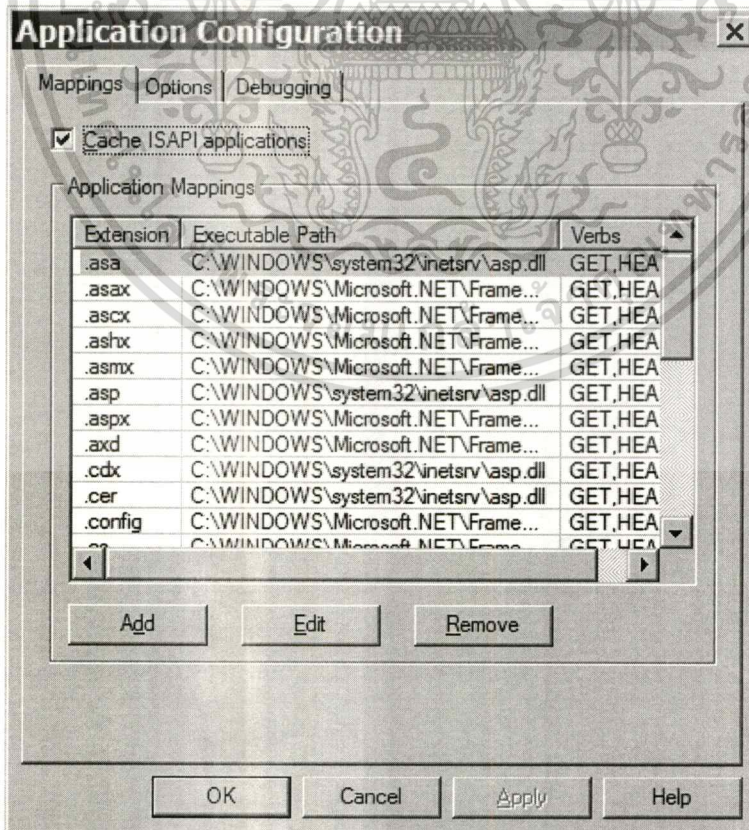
Application Configuration

×

Mappings | Options | Debugging

Cache ISAPI applications

Application Mappings

| Extension | Executable Path | Verbs |
|---|---|---|
| .asa | C:\WINDOWS\system32\inetsrv\asp.dll | GET,HEA |
| .asax | C:\WINDOWS\Microsoft.NET\Frame... | GET,HEA |
| .ascx | C:\WINDOWS\Microsoft.NET\Frame... | GET,HEA |
| .ashx | C:\WINDOWS\Microsoft.NET\Frame... | GET,HEA |
| .asmx | C:\WINDOWS\Microsoft.NET\Frame... | GET,HEA |
| .asp | C:\WINDOWS\system32\inetsrv\asp.dll | GET,HEA |
| .aspx | C:\WINDOWS\Microsoft.NET\Frame... | GET,HEA |
| .axd | C:\WINDOWS\Microsoft.NET\Frame... | GET,HEA |
| .cdx | C:\WINDOWS\system32\inetsrv\asp.dll | GET,HEA |
| .cer | C:\WINDOWS\system32\inetsrv\asp.dll | GET,HEA |
| .config | C:\WINDOWS\Microsoft.NET\Frame... | GET,HEA |
| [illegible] | C:\WINDOWS\Microsoft.NET\Frame... | GET,HEA |

Add | Edit | Remove

OK | Cancel | Apply | Help